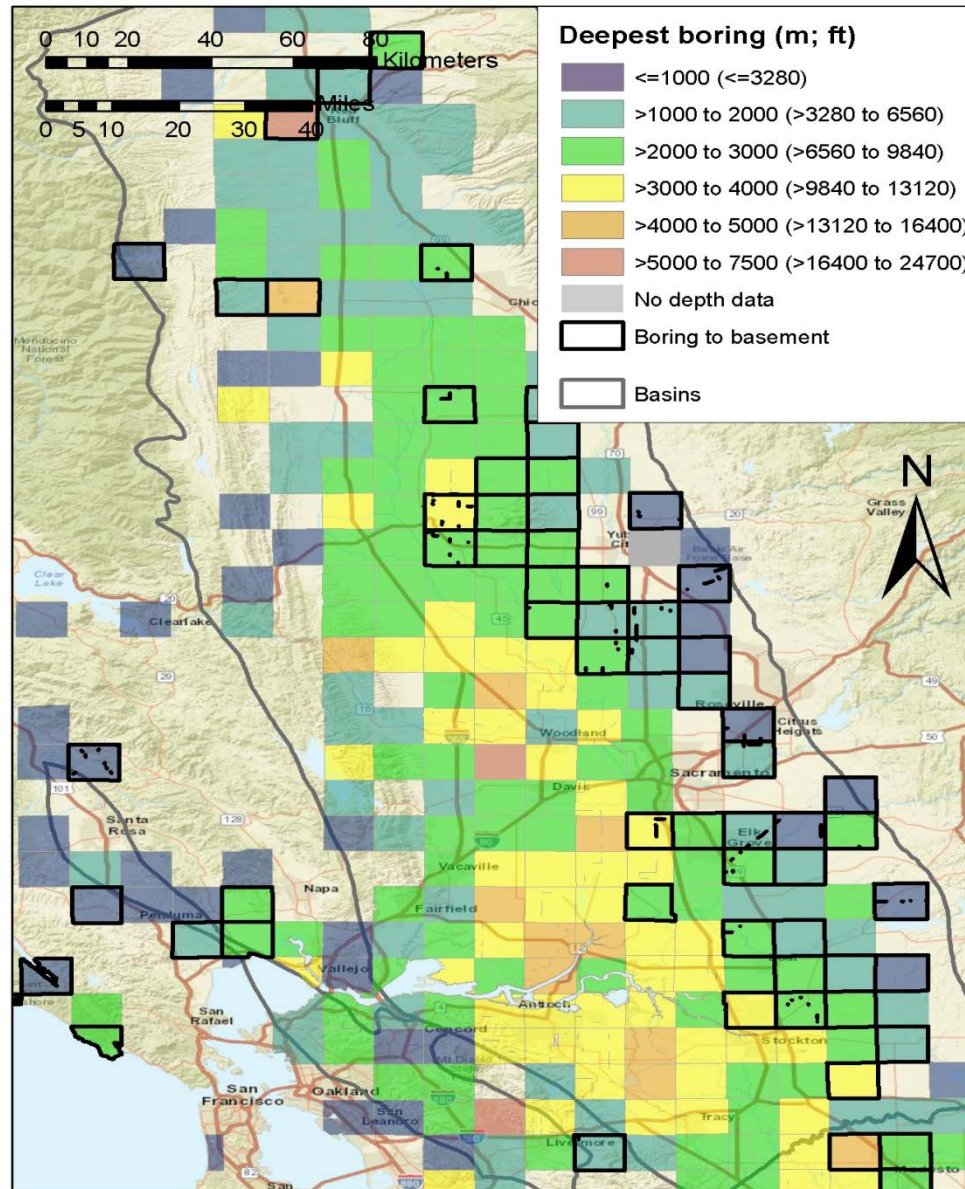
0 10 20 40 60 80 Kilometers

0 5 10 20 30 40 Miles

Deepest boring (m; ft)
<=1000 (<=3280)
>1000 to 2000 (>3280 to 6560)
>2000 to 3000 (>6560 to 9840)
>3000 to 4000 (>9840 to 13120)
>4000 to 5000 (>13120 to 16400)
>5000 to 7500 (>16400 to 24700)
No depth data
Boring to basement
Basins

N

Bluff
Chico
Mendocino National Forest
Grass Valley
Yuba City
Beale Air Force Base
Clear Lake
Clearlake
Roseville
Citrus Heights
Woodland
Sacramento
Davis
Santa Rosa
Elk Grove
Vacaville
Napa
Fairfield
Petaluma
Vallejo
Antioch
San Rafael
Concord
Stockton
Mt Diablo
San Francisco
Oakland
San Leandro
Tracy
Livermore
Modesto
San